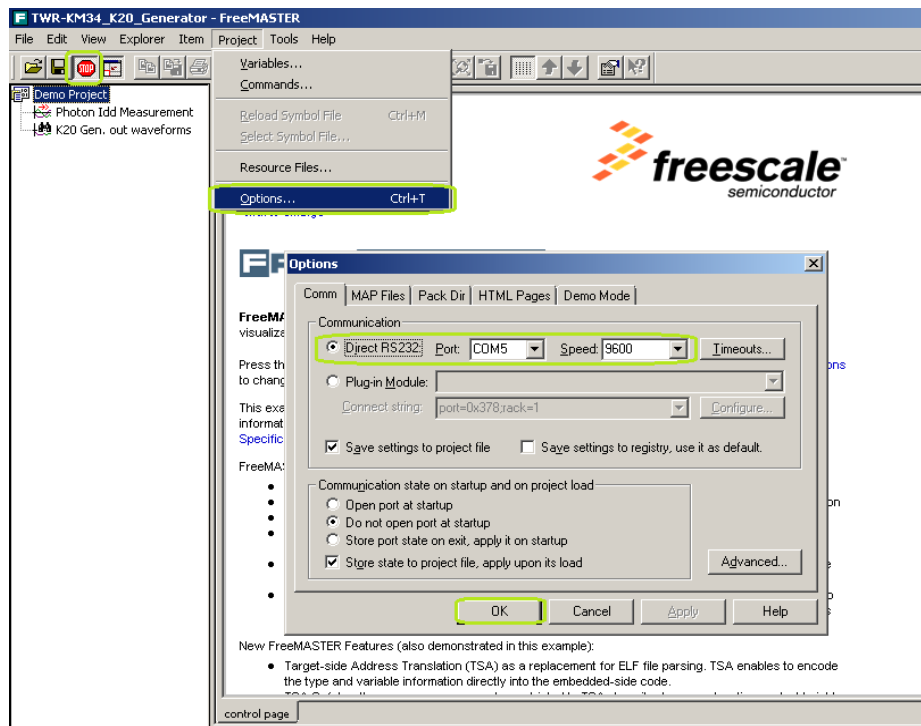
TWR-KM34_K20_Generator - FreeMASTER

File Edit View Explorer Item Project Tools Help

Demo Project
Photon Idd Measurement
K20 Gen. out waveforms

Variables...
Commands...
Reload Symbol File Ctrl+M
Select Symbol File...
Resource Files...
Options... Ctrl+T

freescale semiconductor

Options

Comm | MAP Files | Pack Dir | HTML Pages | Demo Mode

Communication
Direct RS232: Port: COM5 Speed: 9600 Timeouts...
Plug-in Module:
Connect string: port=0x378;rack=1 Configure...
Save settings to project file Save settings to registry, use it as default.

Communication state on startup and on project load
Open port at startup
Do not open port at startup
Store port state on exit, apply it on startup
Store state to project file, apply upon its load
Advanced...

OK Cancel Apply Help

FreeMA
visualiz

Press th
to chang

This exa
informat
Specific

FreeMAS

New FreeMASTER Features (also demonstrated in this example):
• Target-side Address Translation (TSA) as a replacement for ELF file parsing. TSA enables to encode the type and variable information directly into the embedded-side code.

control page